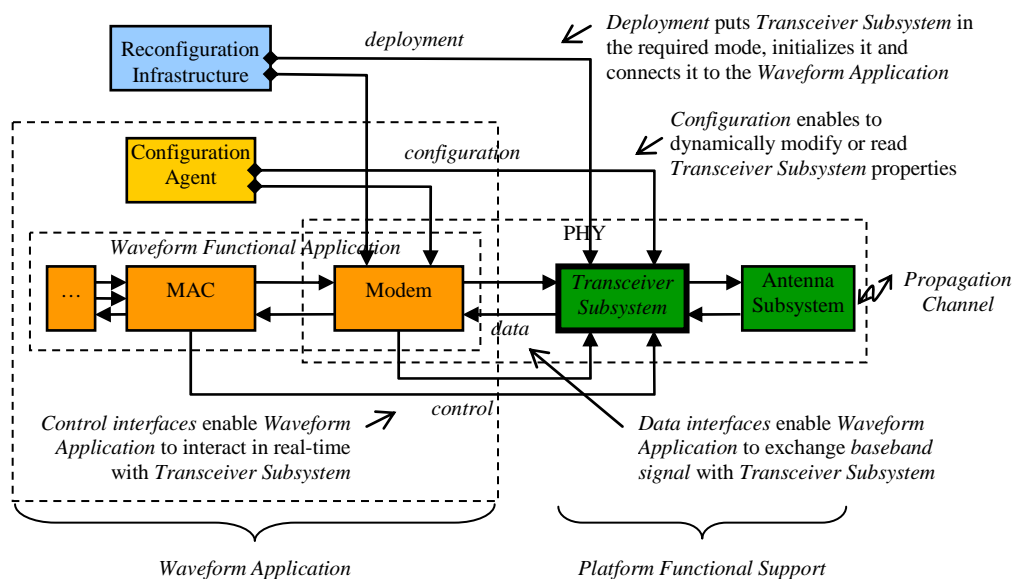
Reconfiguration Infrastructure

deployment

Deployment puts Transceiver Subsystem in the required mode, initializes it and connects it to the Waveform Application

Configuration Agent

configuration

Configuration enables to dynamically modify or read Transceiver Subsystem properties

Waveform Functional Application

PHY

…

MAC

Modem

Transceiver Subsystem

Antenna Subsystem

Propagation Channel

data

control

Control interfaces enable Waveform Application to interact in real-time with Transceiver Subsystem

Data interfaces enable Waveform Application to exchange baseband signal with Transceiver Subsystem

Waveform Application

Platform Functional Support